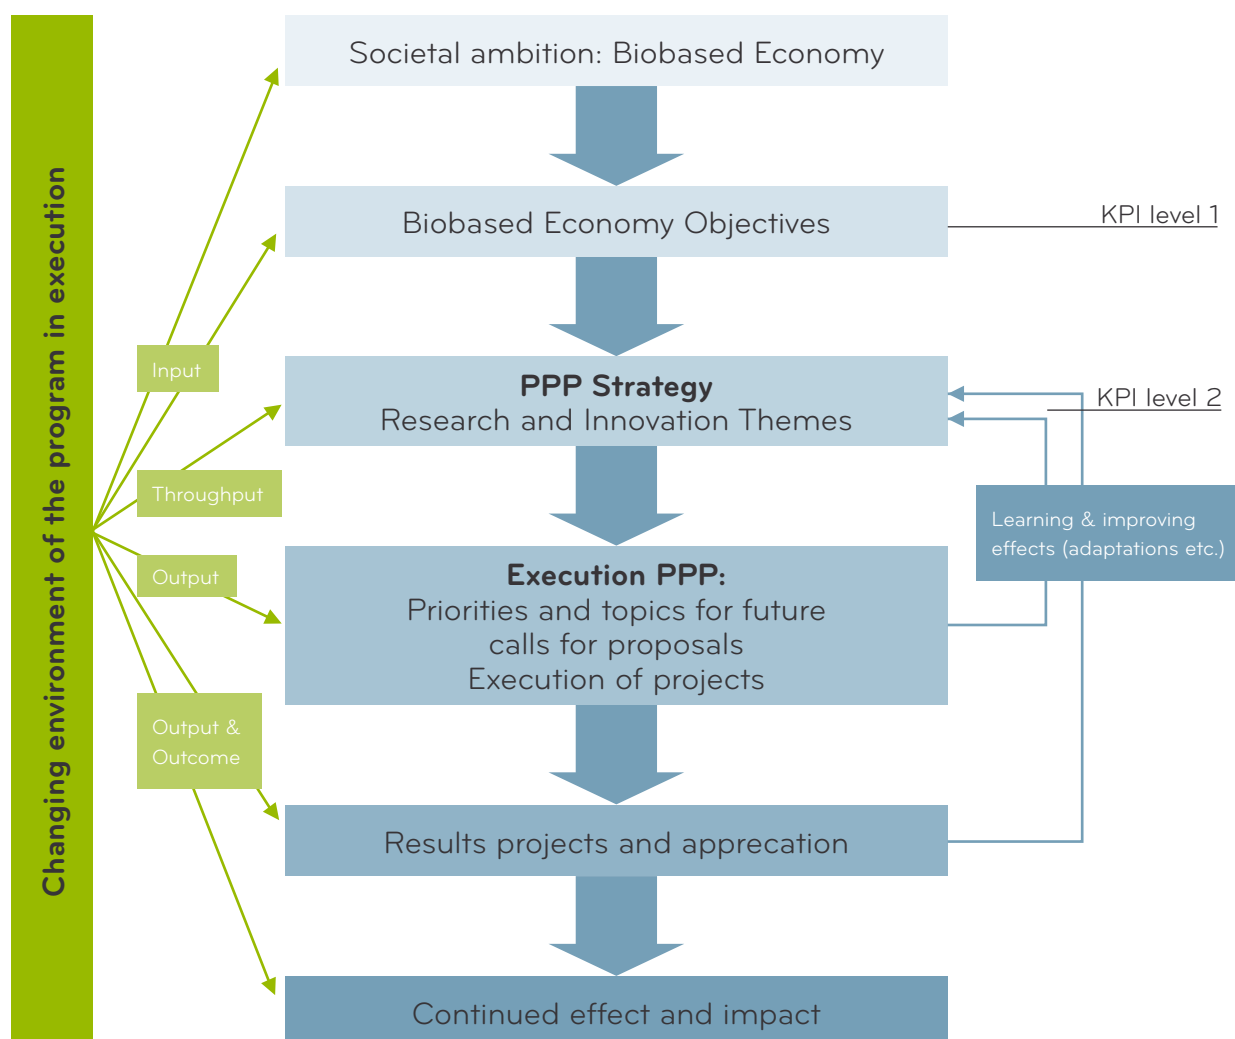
Changing environment of the program in execution

Societal ambition: Biobased Economy

Biobased Economy Objectives

KPI level 1

Input

PPP Strategy
Research and Innovation Themes

KPI level 2

Throughput

Learning & improving effects (adaptations etc.)

Output

Execution PPP:
Priorities and topics for future calls for proposals
Execution of projects

Output & Outcome

Results projects and apprecation

Continued effect and impact